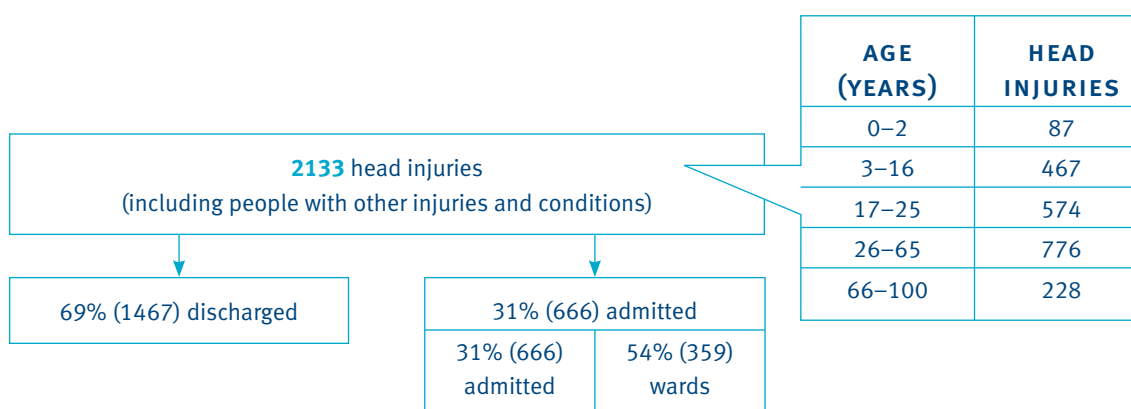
2133 head injuries
(including people with other injuries and conditions)

69% (1467) discharged

31% (666) admitted

| 31% (666) admitted | 54% (359) wards |
|---|---|

| AGE (YEARS) | HEAD INJURIES |
|---|---|
| 0–2 | 87 |
| 3–16 | 467 |
| 17–25 | 574 |
| 26–65 | 776 |
| 66–100 | 228 |